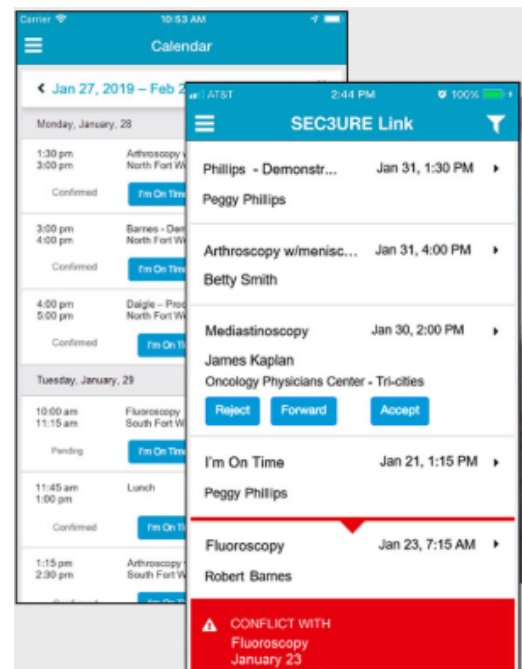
Carrier 10:53 AM

Calendar

Jan 27, 2019 – Feb 2

Monday, January, 28

1:30 pm
3:00 pm
Arthroscopy
North Fort W
Confirmed
I'm On Tim

3:00 pm
4:00 pm
Barnes - Dem
North Fort W
Confirmed
I'm On Tim

4:00 pm
5:00 pm
Daigle – Proc
North Fort W
Confirmed
I'm On Tim

Tuesday, January, 29

10:00 am
11:15 am
Fluoroscopy
South Fort W
Pending
I'm On Tim

11:45 am
1:00 pm
Lunch
Confirmed
I'm On Tim

1:15 pm
2:30 pm
Arthroscopy
South Fort W

AT&T 2:44 PM 100%

SEC3URE Link

Phillips - Demonstr... Jan 31, 1:30 PM
Peggy Phillips

Arthroscopy w/menisc... Jan 31, 4:00 PM
Betty Smith

Mediastinoscopy Jan 30, 2:00 PM
James Kaplan
Oncology Physicians Center - Tri-cities
Reject Forward Accept

I'm On Time Jan 21, 1:15 PM
Peggy Phillips

Fluoroscopy Jan 23, 7:15 AM
Robert Barnes

CONFLICT WITH
Fluoroscopy
January 23